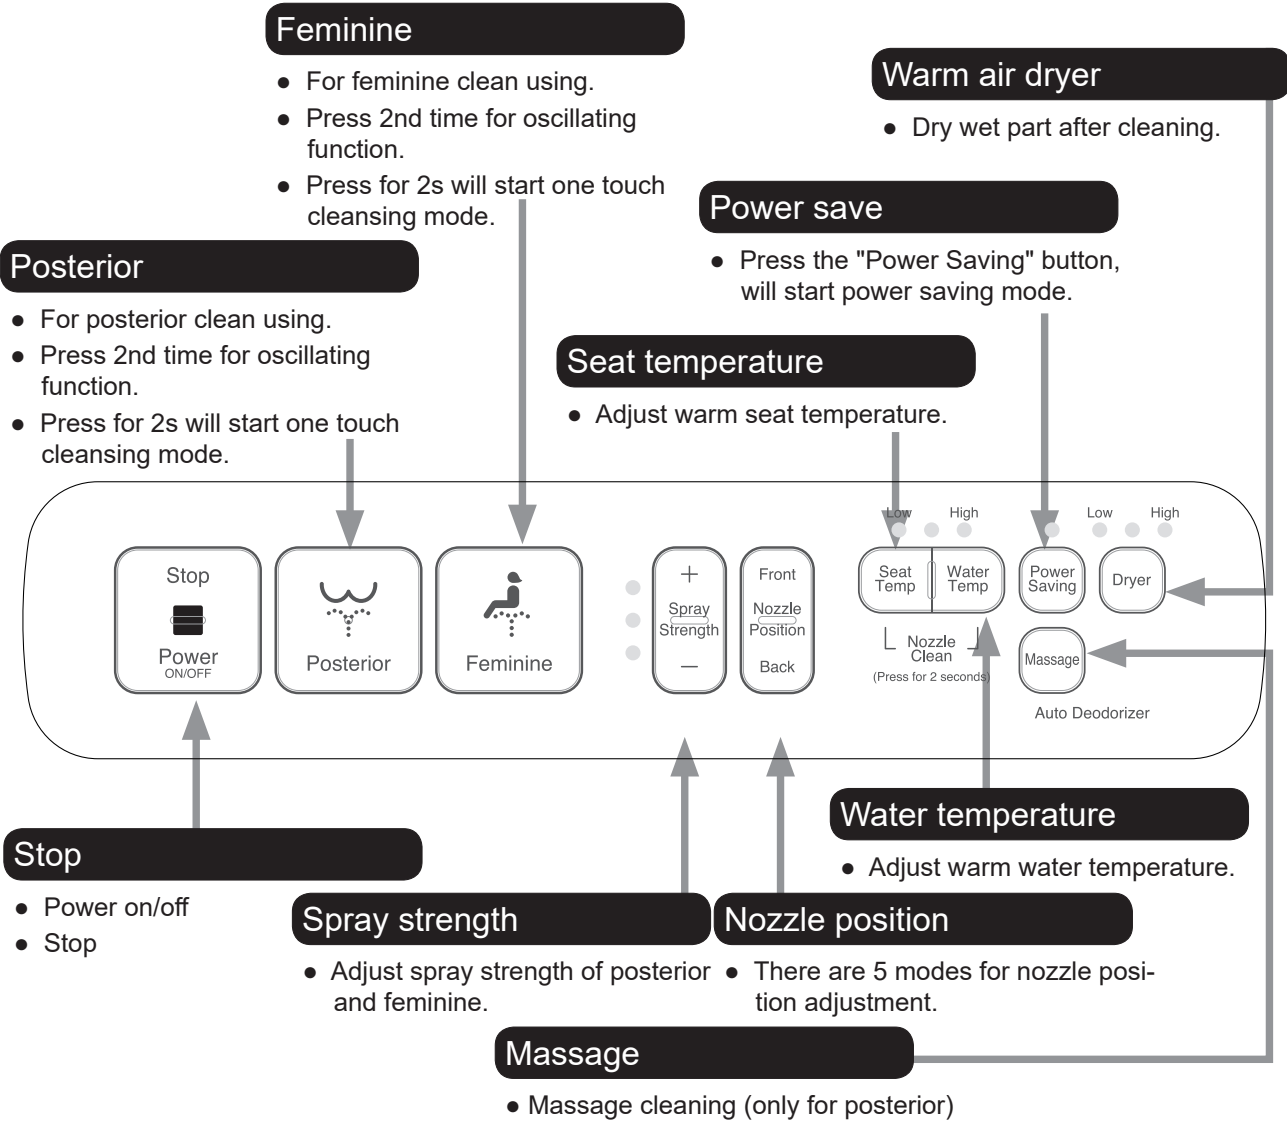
Feminine

● For feminine clean using.
● Press 2nd time for oscillating function.
● Press for 2s will start one touch cleansing mode.

Warm air dryer

● Dry wet part after cleaning.

Power save

● Press the "Power Saving" button, will start power saving mode.

Posterior

● For posterior clean using.
● Press 2nd time for oscillating function.
● Press for 2s will start one touch cleansing mode.

Seat temperature

● Adjust warm seat temperature.

Stop

Power
ON/OFF

Posterior

Feminine

+
Spray
Strength
—

Front
Nozzle
Position
Back

Low High

Seat Temp

Water Temp

Nozzle Clean
(Press for 2 seconds)

Power Saving

Low High

Dryer

Massage

Auto Deodorizer

Water temperature

● Adjust warm water temperature.

Stop

● Power on/off
● Stop

Spray strength

● Adjust spray strength of posterior and feminine.

Nozzle position

● There are 5 modes for nozzle position adjustment.

Massage

● Massage cleaning (only for posterior)